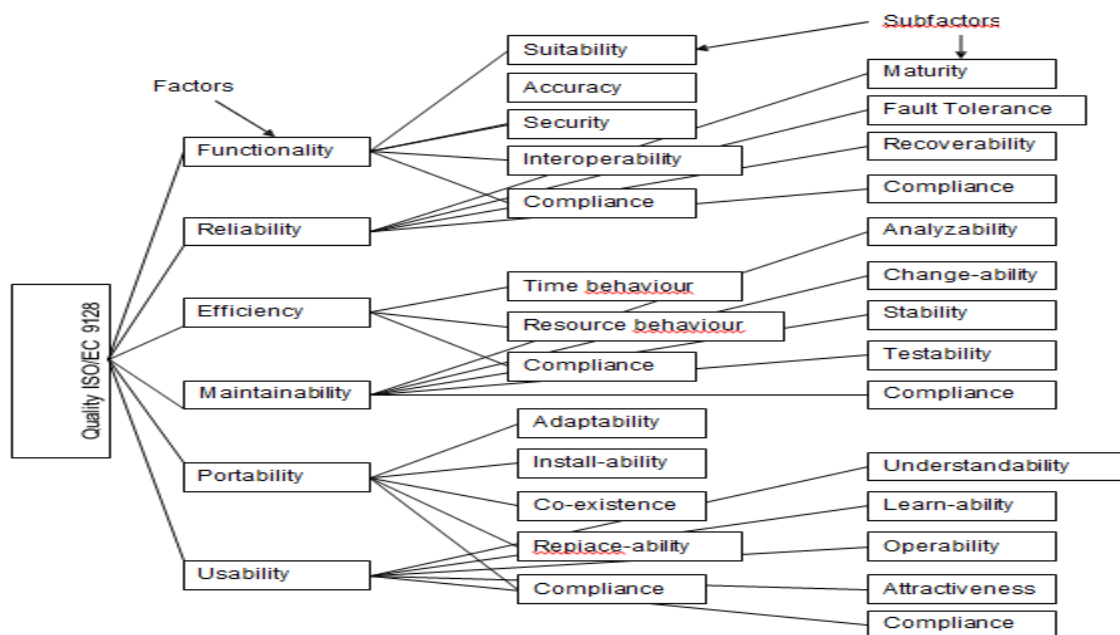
Subfactors

Factors

Quality ISO/EC 9128

Functionality

Reliability

Efficiency

Maintainability

Portability

Usability

Suitability

Accuracy

Security

Interoperability

Compliance

Time behaviour

Resource behaviour

Compliance

Adaptability

Install-ability

Co-existence

Repiace-ability

Compliance

Maturity

Fault Tolerance

Recoverability

Compliance

Analyzability

Change-ability

Stability

Testability

Compliance

Understandability

Learn-ability

Operability

Attractiveness

Compliance